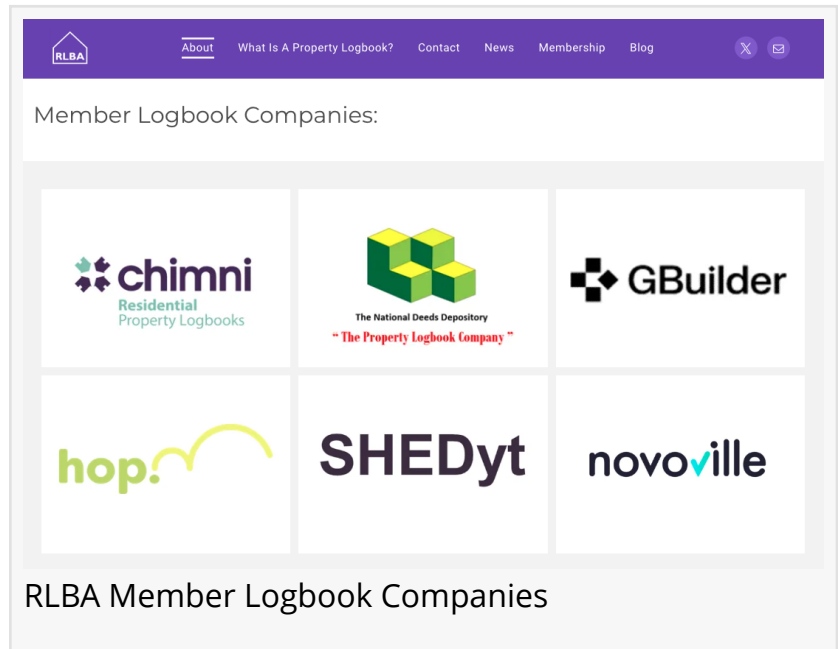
RLBA

About What Is A Property Logbook? Contact News Membership Blog

Member Logbook Companies:

chimni
Residential
Property Logbooks

The National Deeds Depository
" The Property Logbook Company "

GBuilder

hop.

SHEDyt

novoville

RLBA Member Logbook Companies